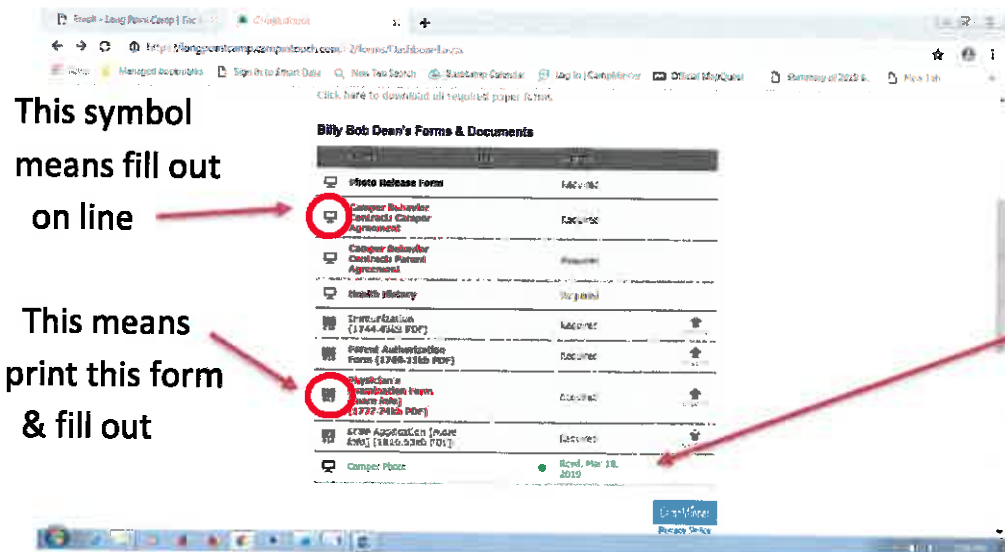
Email - Long Point Camp | Fac
CampMinder
https://longpointcamp.campintouch.com/.../forms/Dashboard.aspx
Managed bookmarks Sign in to Smart Data New Tab Search Basecamp Calendar Log in | CampMinder Official MapQuest Summary of 2019 S... Flex Lab

This symbol means fill out on line

This means print this form & fill out

Click here to download all required paper forms.

Billy Bob Dean's Forms & Documents

| | | |
|---|---|---|
| Photo Release Form | Required | |
| Camper Behavior Contract: Camper Agreement | Required | |
| Camper Behavior Contract: Parent Agreement | Required | |
| Health History | Required | |
| Immunization (1744-45kb PDF) | Required | |
| Parent Authorization Form (1746-15kb PDF) | Required | |
| Physician's Examination Form (more info) (1727-74kb PDF) | Required | |
| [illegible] Application [more info] (1826.53kb PDF) | Required | |
| Camper Photo | Rcvd, Mar 18, 2019 | |

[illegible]
Privacy Notice